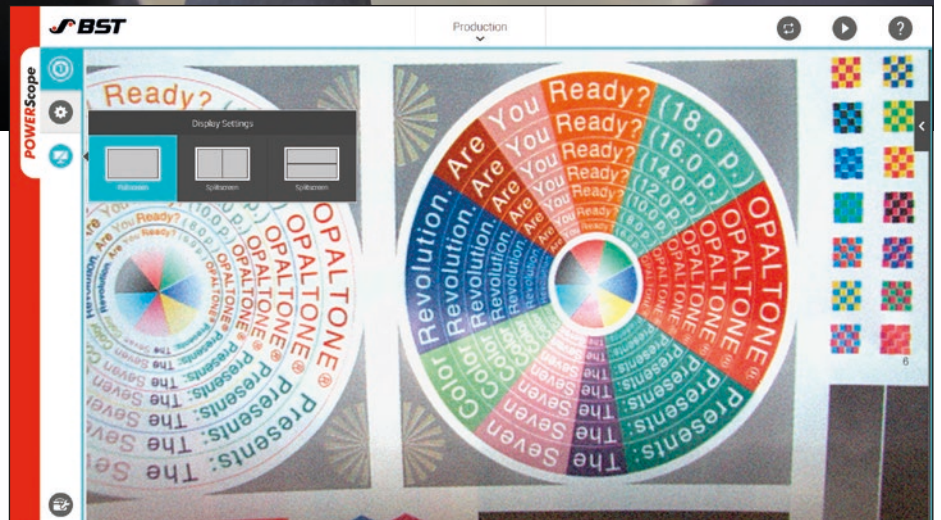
BST

Production

POWERScope

Display Settings

Fullscreen
Splitscreen
Splitscreen

Ready?
Are You Ready? (18.0 p.)
Are You Ready? (16.0 p.)
Are You Ready? (14.0 p.)
Are You Ready? (12.0 p.)
Are You Ready? (10.0 p.)
Are You Ready? (8.0 p.)
OPALTONE®
OPALTONE®
OPALTONE®
OPALTONE®
Revolution.
Revolution.
Revolution.
Revolution.
Color
Color
Presents:
Presents:
Presents:
The Seven
The Seven
The Seven

Are You Ready? (10.0 p.)
Are You Ready? (8.0 p.)
OPALTONE®
OPALTONE®
OPALTONE®
Presents:
Presents:
The Seven
The Seven
The Seven
Revolution.

6